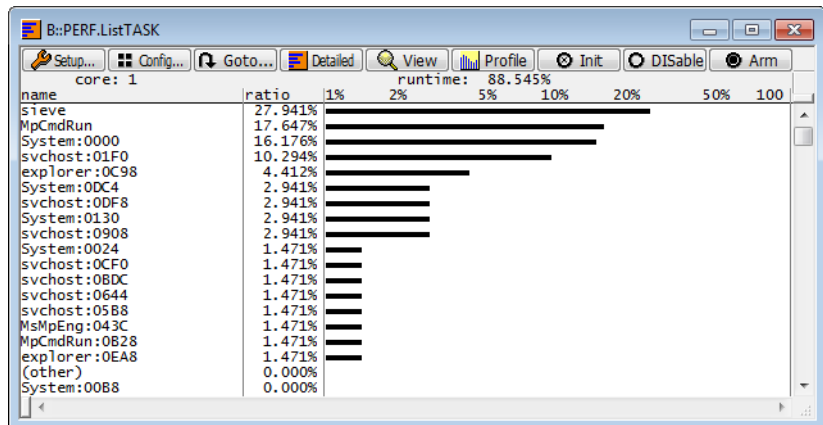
B::PERF.ListTASK

Setup... Config... Goto... Detailed View Profile Init DISable Arm

core: 1 runtime: 88.545%

| name | ratio | 1% 2% 5% 10% 20% 50% 100 |
|---|---|---|
| sieve | 27.941% | |
| MpCmdRun | 17.647% | |
| System:0000 | 16.176% | |
| svchost:01F0 | 10.294% | |
| explorer:0C98 | 4.412% | |
| System:0DC4 | 2.941% | |
| svchost:0DF8 | 2.941% | |
| System:0130 | 2.941% | |
| svchost:0908 | 2.941% | |
| System:0024 | 1.471% | |
| svchost:0CF0 | 1.471% | |
| svchost:0BDC | 1.471% | |
| svchost:0644 | 1.471% | |
| svchost:05B8 | 1.471% | |
| MsMpEng:043C | 1.471% | |
| MpCmdRun:0B28 | 1.471% | |
| explorer:0EA8 | 1.471% | |
| (other) | 0.000% | |
| System:00B8 | 0.000% | |